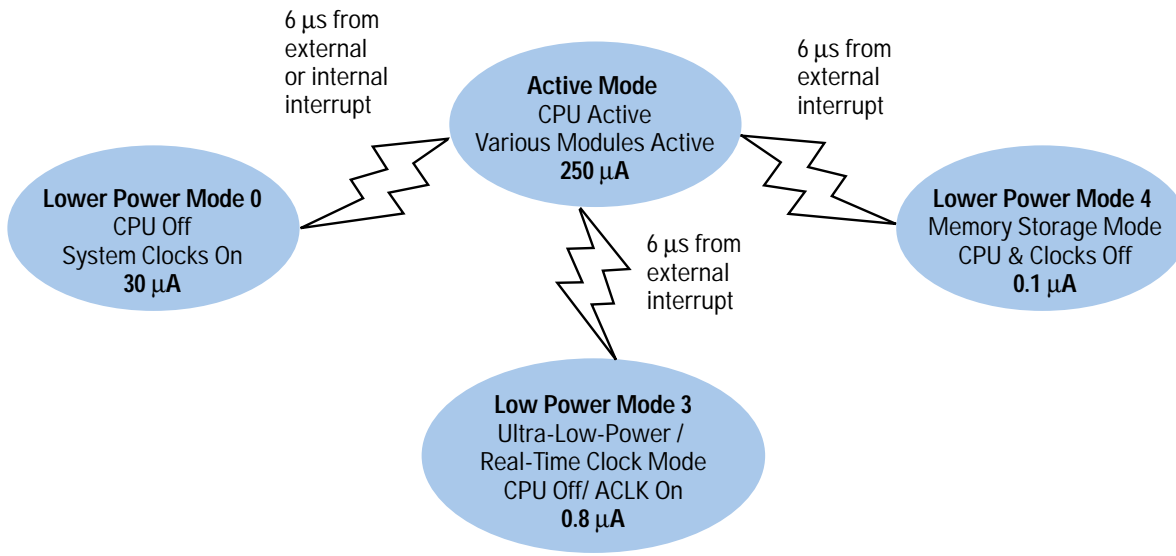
6 μs from external or internal interrupt

Active Mode
CPU Active
Various Modules Active
250 μA

6 μs from external interrupt

Lower Power Mode 0
CPU Off
System Clocks On
30 μA

Lower Power Mode 4
Memory Storage Mode
CPU & Clocks Off
0.1 μA

6 μs from external interrupt

Low Power Mode 3
Ultra-Low-Power /
Real-Time Clock Mode
CPU Off/ ACLK On
0.8 μA